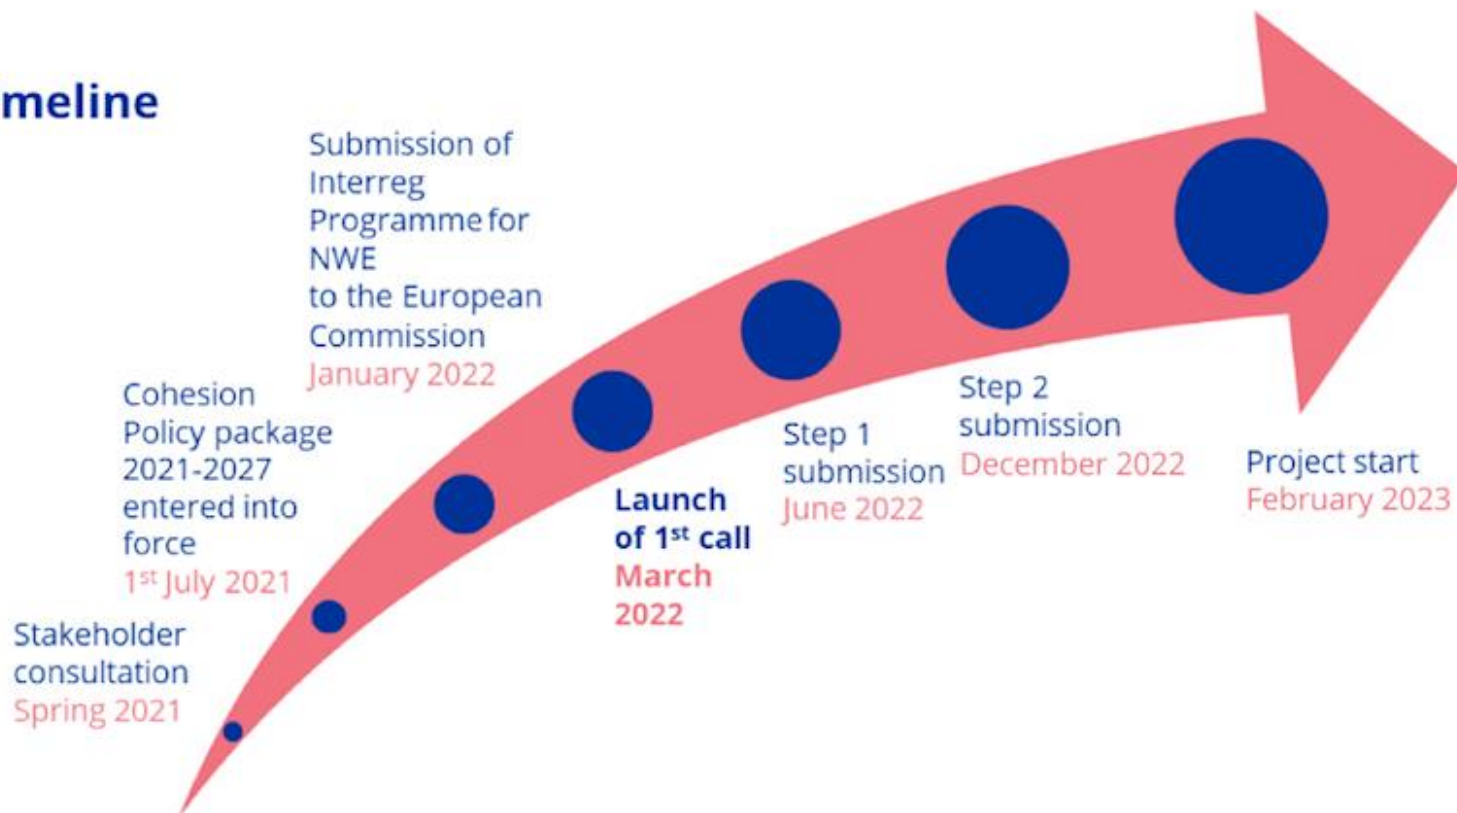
meline

Stakeholder consultation
Spring 2021

Cohesion Policy package 2021-2027 entered into force
1$^{st}$ July 2021

Submission of Interreg Programme for NWE to the European Commission
January 2022

Launch of 1$^{st}$ call
March 2022

Step 1 submission
June 2022

Step 2 submission
December 2022

Project start
February 2023